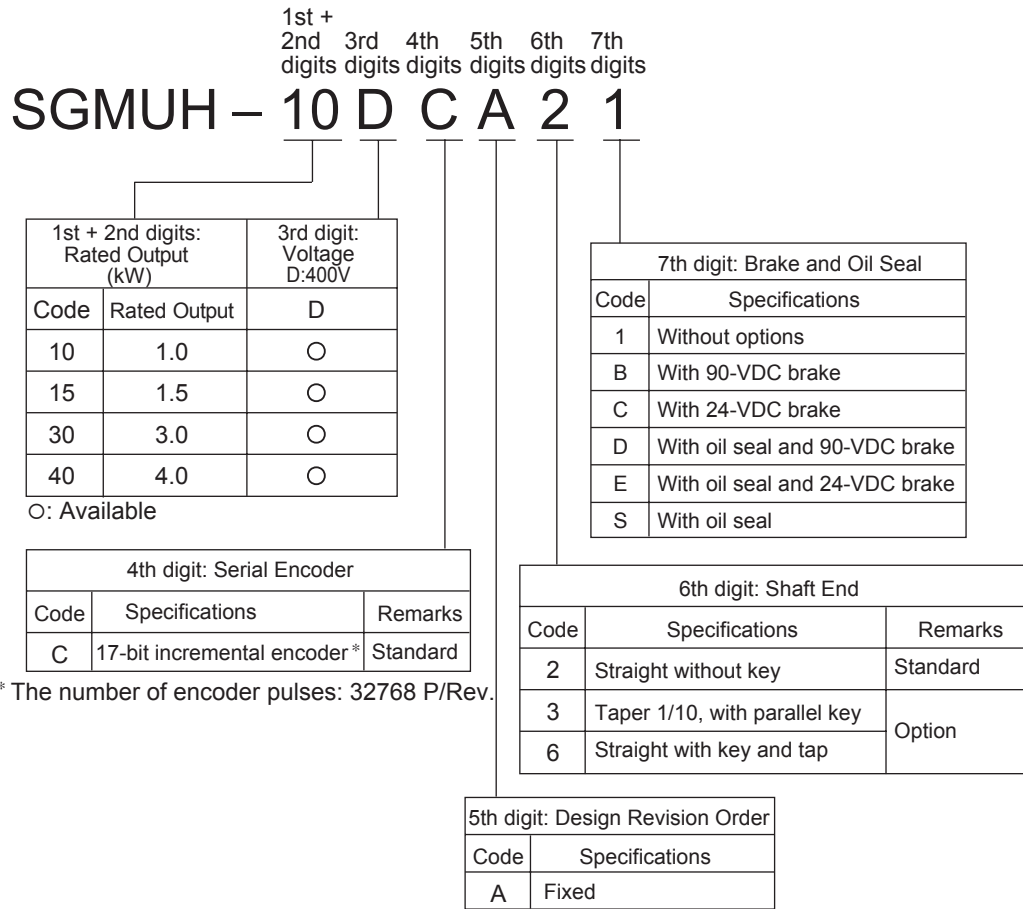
1st + 2nd digits | 3rd digits | 4th digits | 5th digits | 6th digits | 7th digits

SGMUH – 10 D C A 2 1

| 1st + 2nd digits: Rated Output (kW) | | 3rd digit: Voltage D:400V |
|---|---|---|
| Code | Rated Output | D |
| 10 | 1.0 | ○ |
| 15 | 1.5 | ○ |
| 30 | 3.0 | ○ |
| 40 | 4.0 | ○ |

○: Available

| 7th digit: Brake and Oil Seal | |
|---|---|
| Code | Specifications |
| 1 | Without options |
| B | With 90-VDC brake |
| C | With 24-VDC brake |
| D | With oil seal and 90-VDC brake |
| E | With oil seal and 24-VDC brake |
| S | With oil seal |

| 4th digit: Serial Encoder | | |
|---|---|---|
| Code | Specifications | Remarks |
| C | 17-bit incremental encoder * | Standard |

* The number of encoder pulses: 32768 P/Rev.

| 6th digit: Shaft End | | |
|---|---|---|
| Code | Specifications | Remarks |
| 2 | Straight without key | Standard |
| 3 | Taper 1/10, with parallel key | Option |
| 6 | Straight with key and tap | |

| 5th digit: Design Revision Order | |
|---|---|
| Code | Specifications |
| A | Fixed |